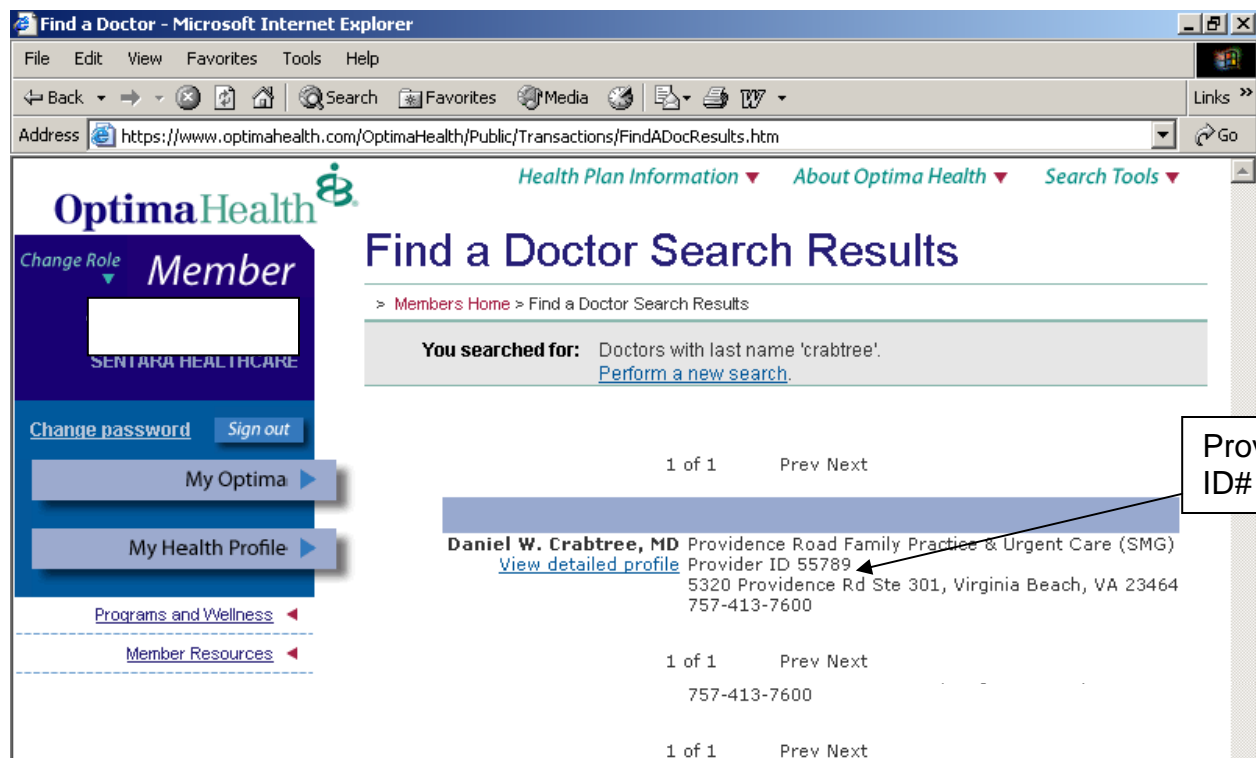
Find a Doctor - Microsoft Internet Explorer

File Edit View Favorites Tools Help

Back Search Favorites Media

Links »

Address https://www.optimahealth.com/OptimaHealth/Public/Transactions/FindADocResults.htm Go

OptimaHealth

Health Plan Information ▼ About Optima Health ▼ Search Tools ▼

Change Role Member

SENTARA HEALTHCARE

Change password Sign out

My Optima

My Health Profile

Programs and Wellness

Member Resources

Find a Doctor Search Results

> Members Home > Find a Doctor Search Results

You searched for: Doctors with last name 'crabtree'.
Perform a new search.

Prov ID#

1 of 1 Prev Next

Daniel W. Crabtree, MD
View detailed profile

Providence Road Family Practice & Urgent Care (SMG)
Provider ID 55789
5320 Providence Rd Ste 301, Virginia Beach, VA 23464
757-413-7600

1 of 1 Prev Next

757-413-7600

1 of 1 Prev Next